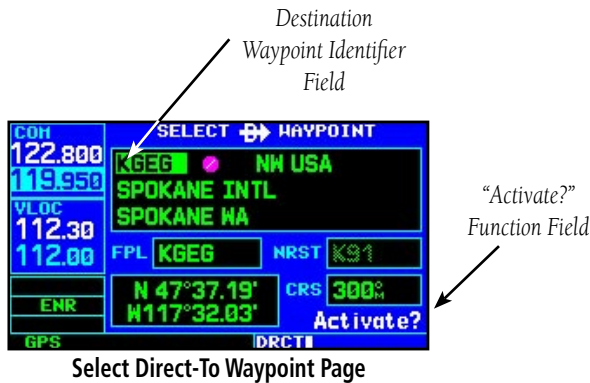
Destination Waypoint Identifier Field

COM
122.800
119.950
VLOC
112.30
112.00
ENR
GPS

SELECT ⇾D WAYPOINT
KGEG NW USA
SPOKANE INTL
SPOKANE WA
FPL KGEG
NRST K91
N 47°37.19'
W117°32.03'
CRS 300°M
Activate?
DRCT

"Activate?" Function Field

Select Direct-To Waypoint Page